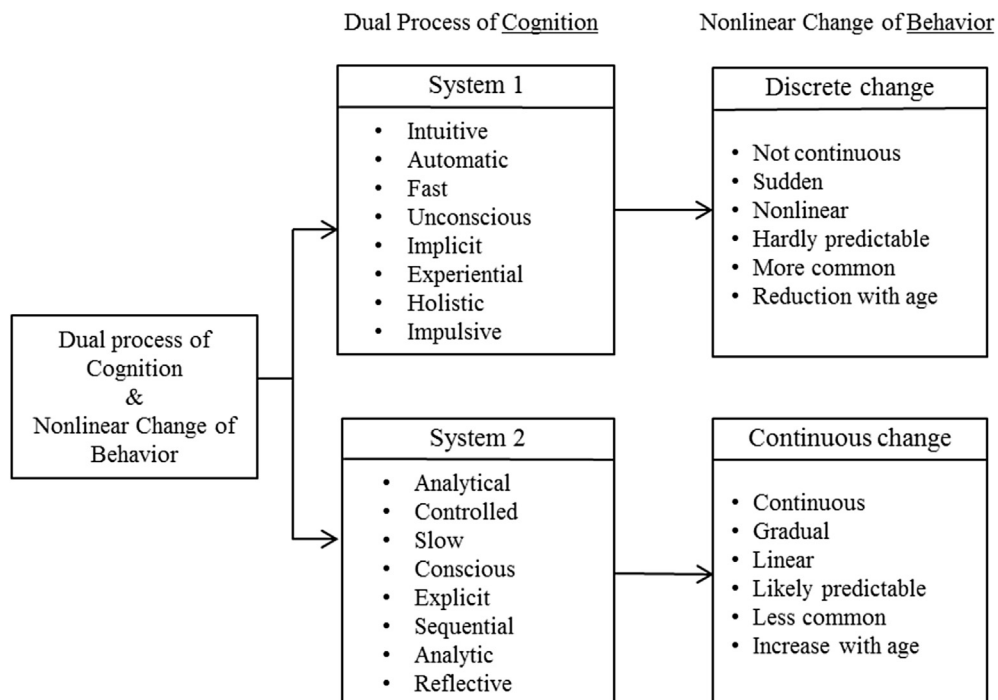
Dual Process of Cognition

Nonlinear Change of Behavior

Dual process of Cognition & Nonlinear Change of Behavior

System 1

- Intuitive
- Automatic
- Fast
- Unconscious
- Implicit
- Experiential
- Holistic
- Impulsive

Discrete change

- Not continuous
- Sudden
- Nonlinear
- Hardly predictable
- More common
- Reduction with age

System 2

- Analytical
- Controlled
- Slow
- Conscious
- Explicit
- Sequential
- Analytic
- Reflective

Continuous change

- Continuous
- Gradual
- Linear
- Likely predictable
- Less common
- Increase with age